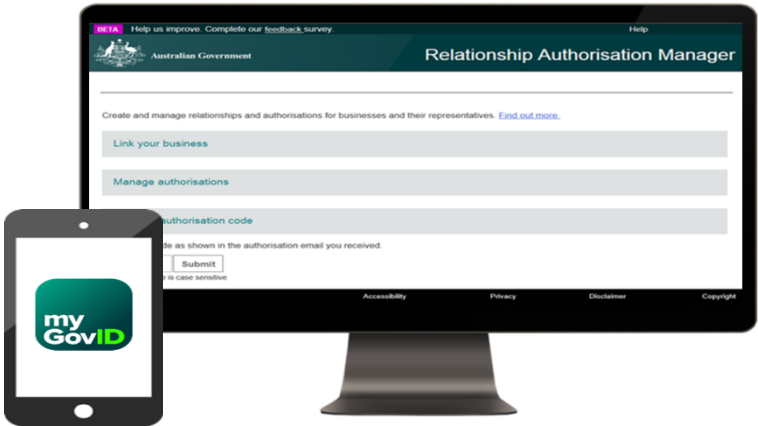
BETA Help us improve. Complete our feedback survey.

Help

Australian Government

Relationship Authorisation Manager

Create and manage relationships and authorisations for businesses and their representatives. Find out more

Link your business

Manage authorisations

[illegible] authorisation code

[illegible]de as shown in the authorisation email you received.

Submit

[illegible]e is case sensitive

Accessibility

Privacy

Disclaimer

Copyright

myGovID